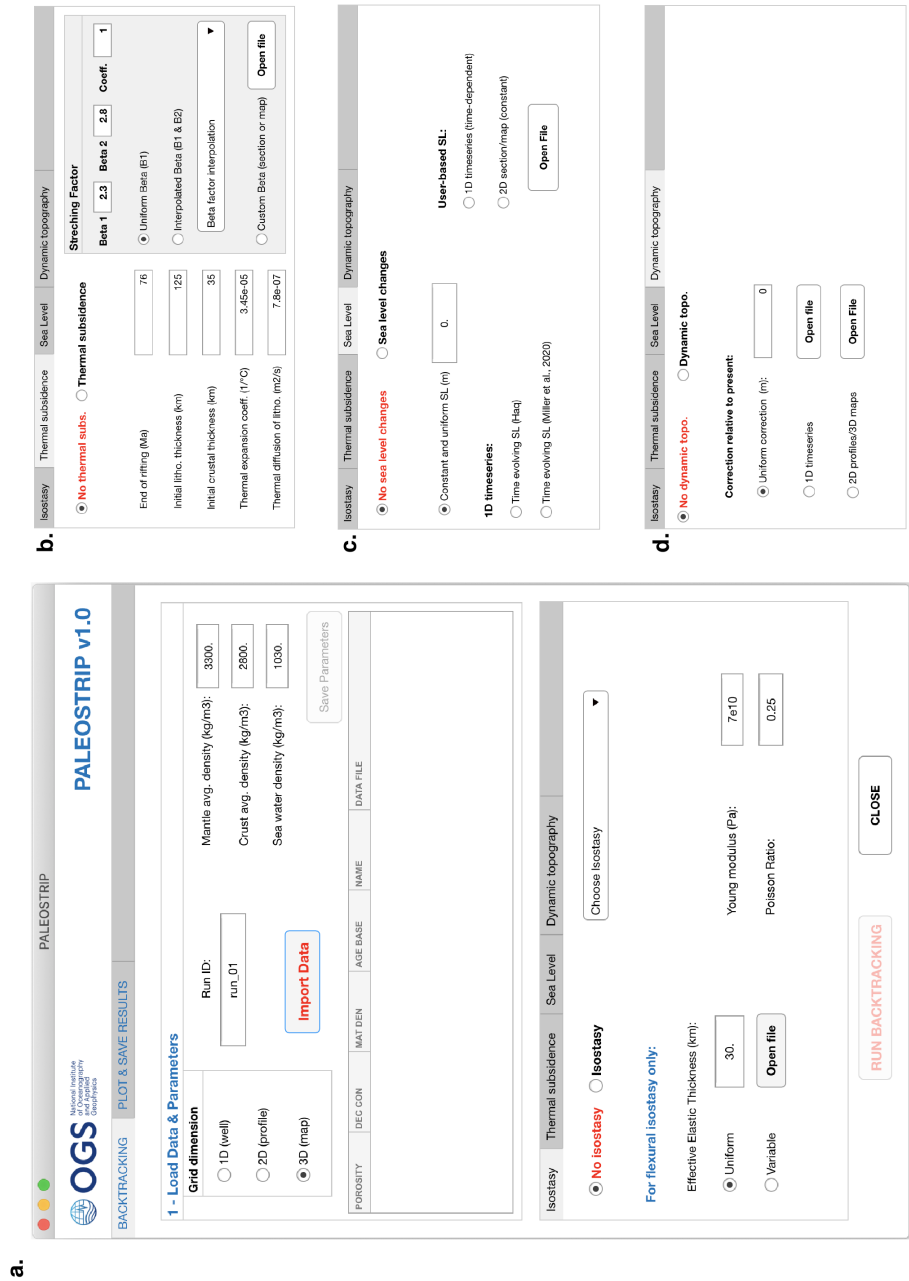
a.

PALEOSTRIP

OGS National Institute of Oceanography and Applied Geophysics

PALEOSTRIP v1.0

BACKTRACKING PLOT & SAVE RESULTS

1 - Load Data & Parameters

Grid dimension

1D (well)

2D (profile)

3D (map)

Run ID:

run_01

Import Data

Mantle avg. density (kg/m3): 3300.

Crust avg. density (kg/m3): 2800.

Sea water density (kg/m3): 1030.

Save Parameters

| POROSITY | DEC CON | MAT DEN | AGE BASE | NAME | DATA FILE |
|---|---|---|---|---|---|

Isostasy Thermal subsidence Sea Level Dynamic topography

No isostasy Isostasy

Choose Isostasy

For flexural isostasy only:

Effective Elastic Thickness (km):

Uniform 30.

Variable Open file

Young modulus (Pa): 7e10

Poisson Ratio: 0.25

RUN BACKTRACKING

CLOSE

b.

Isostasy Thermal subsidence Sea Level Dynamic topography

No thermal subs. Thermal subsidence

End of rifting (Ma) 76

Initial litho. thickness (km) 125

Initial crustal thickness (km) 35

Thermal expansion coeff. (1/°C) 3.45e-05

Thermal diffusion of litho. (m2/s) 7.8e-07

Streching Factor

Beta 1 2.3 Beta 2 2.8 Coeff. 1

Uniform Beta (B1)

Interpolated Beta (B1 & B2)

Beta factor interpolation

Custom Beta (section or map) Open file

c.

Isostasy Thermal subsidence Sea Level Dynamic topography

No sea level changes Sea level changes

Constant and uniform SL (m) 0.

1D timeseries:

Time evolving SL (Haq)

Time evolving SL (Miller et al., 2020)

User-based SL:

1D timeseries (time-dependent)

2D section/map (constant)

Open File

d.

Isostasy Thermal subsidence Sea Level Dynamic topography

No dynamic topo. Dynamic topo.

Correction relative to present:

Uniform correction (m): 0

1D timeseries Open file

2D profiles/3D maps Open File